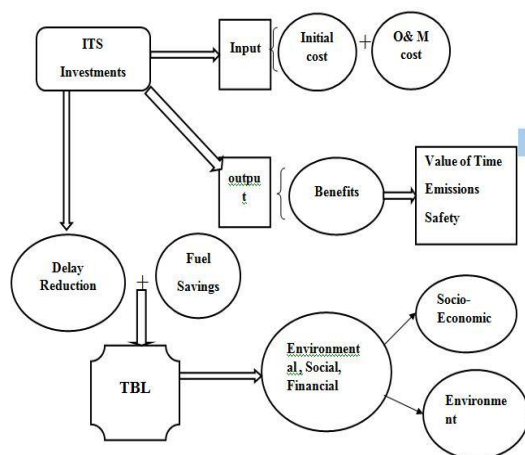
ITS Investments

Input

Initial cost

+

O& M cost

outpu t

Benefits

Value of Time
Emissions
Safety

Delay Reduction

+

Fuel Savings

TBL

Environment al, Social, Financial

Socio-Economic

Environme nt